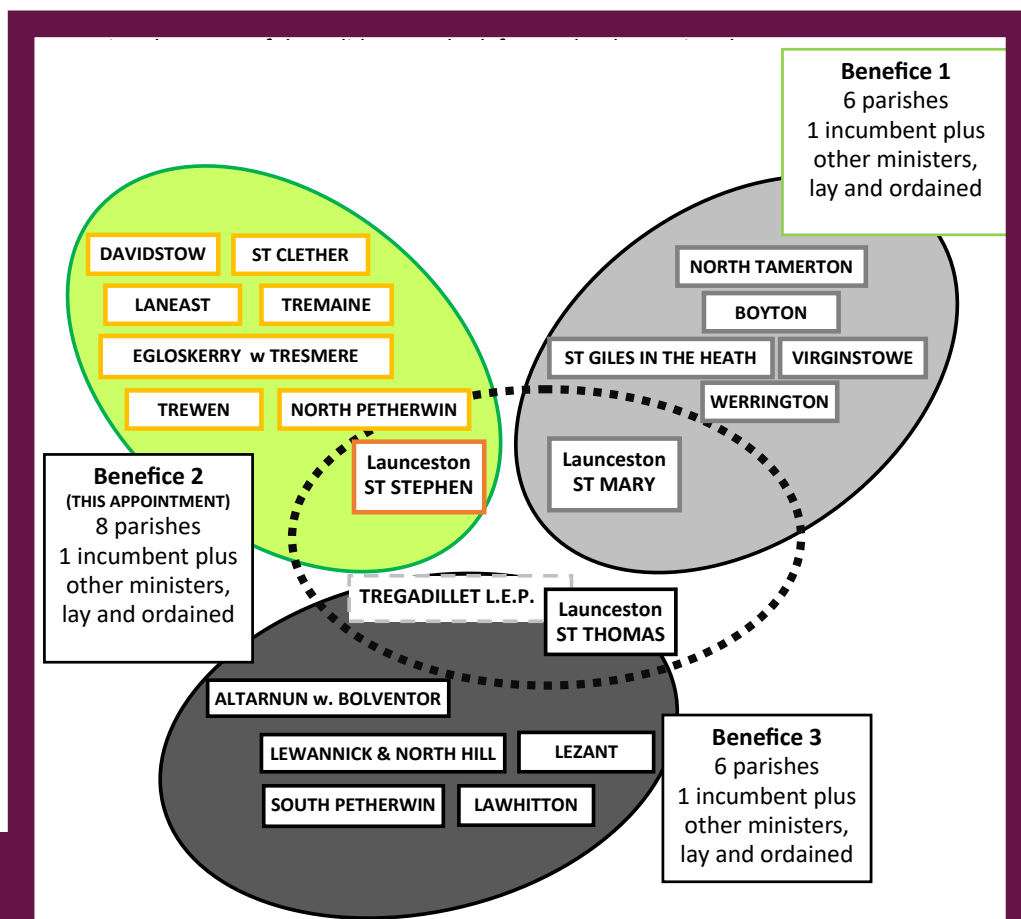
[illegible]

Benefice 1
6 parishes
1 incumbent plus other ministers, lay and ordained

DAVIDSTOW
ST CLETHER
LANEAST
TREMAINE
EGLOSKERRY w TRESMERE
TREWEN
NORTH PETHERWIN
Launceston ST STEPHEN

NORTH TAMERTON
BOYTON
ST GILES IN THE HEATH
VIRGINSTOWE
WERRINGTON
Launceston ST MARY

Benefice 2
(THIS APPOINTMENT)
8 parishes
1 incumbent plus other ministers, lay and ordained

TREGADILLET L.E.P.
Launceston ST THOMAS

ALTARNUN w. BOLVENTOR
LEWANNICK & NORTH HILL
LEZANT
SOUTH PETHERWIN
LAWHITTON

Benefice 3
6 parishes
1 incumbent plus other ministers, lay and ordained